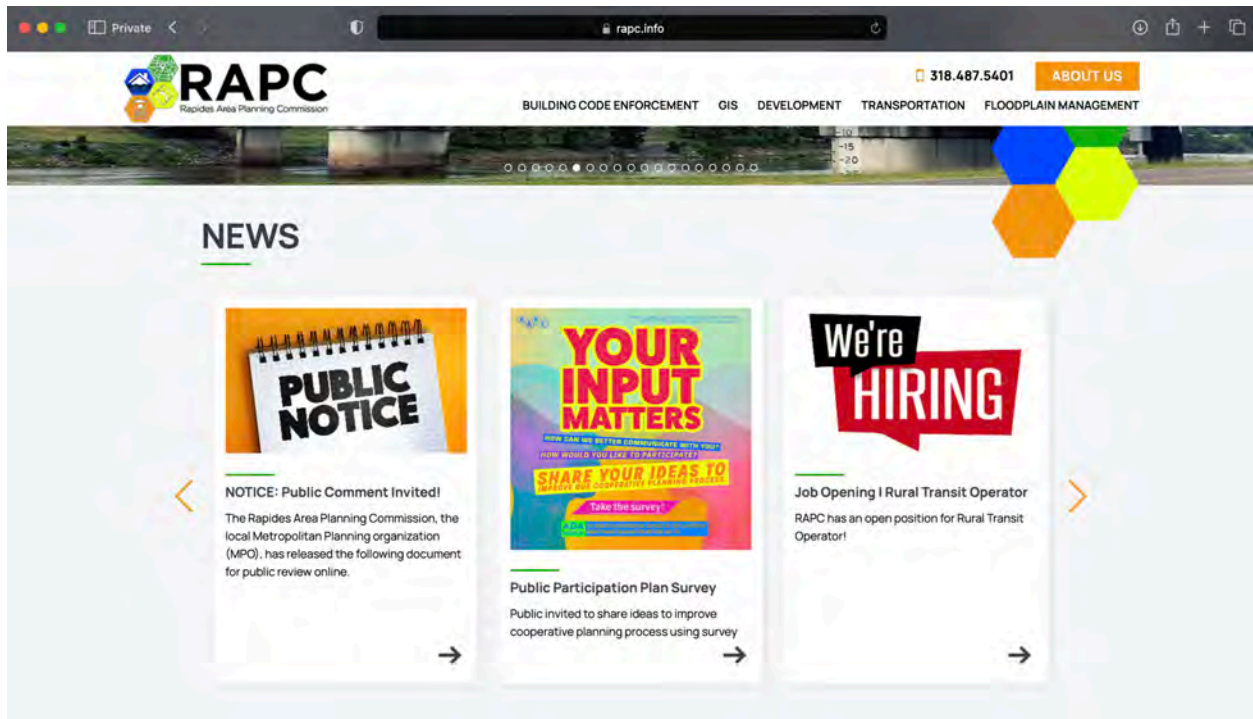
Private

rapc.info

RAPC
Rapides Area Planning Commission

318.487.5401 ABOUT US

BUILDING CODE ENFORCEMENT GIS DEVELOPMENT TRANSPORTATION FLOODPLAIN MANAGEMENT

-10
-15
-20

NEWS

PUBLIC NOTICE

NOTICE: Public Comment Invited!

The Rapides Area Planning Commission, the local Metropolitan Planning organization (MPO), has released the following document for public review online.

RAPC

YOUR INPUT MATTERS

HOW CAN WE BETTER COMMUNICATE WITH YOU?
HOW WOULD YOU LIKE TO PARTICIPATE?

SHARE YOUR IDEAS TO IMPROVE OUR COOPERATIVE PLANNING PROCESS

Take the survey!

ADA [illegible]

Public Participation Plan Survey

Public invited to share ideas to improve cooperative planning process using survey

We're HIRING

Job Opening I Rural Transit Operator

RAPC has an open position for Rural Transit Operator!